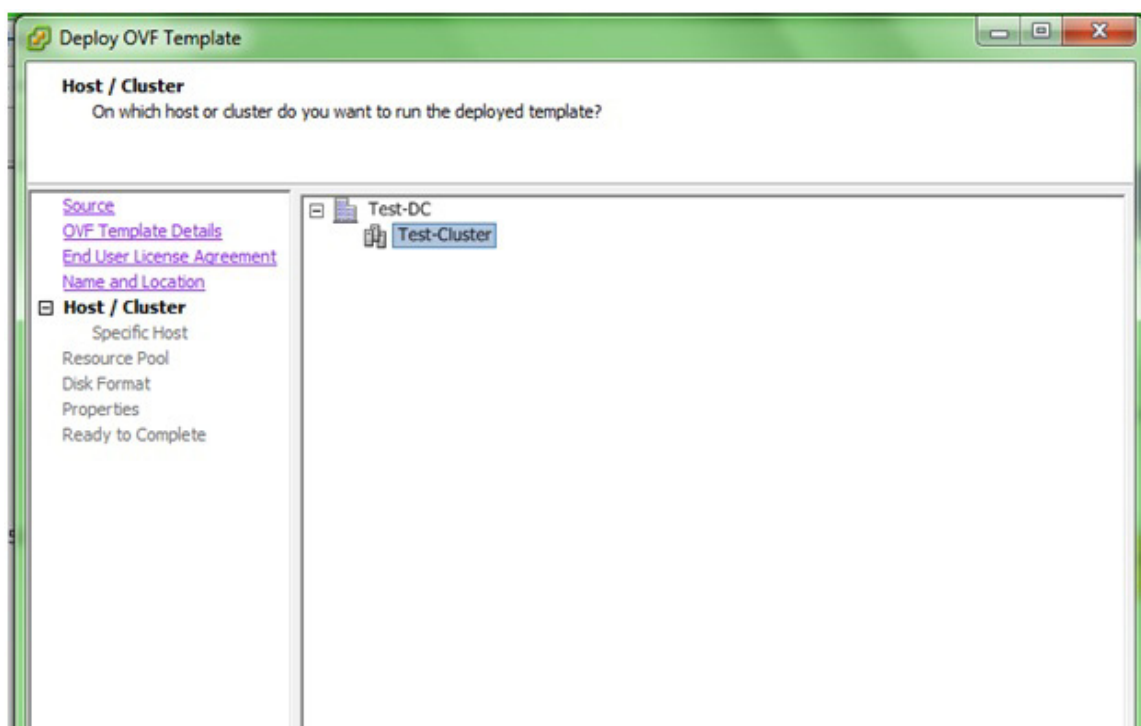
Deploy OVF Template

Host / Cluster
On which host or cluster do you want to run the deployed template?

Source
OVF Template Details
End User License Agreement
Name and Location
Host / Cluster
Specific Host
Resource Pool
Disk Format
Properties
Ready to Complete

Test-DC
Test-Cluster